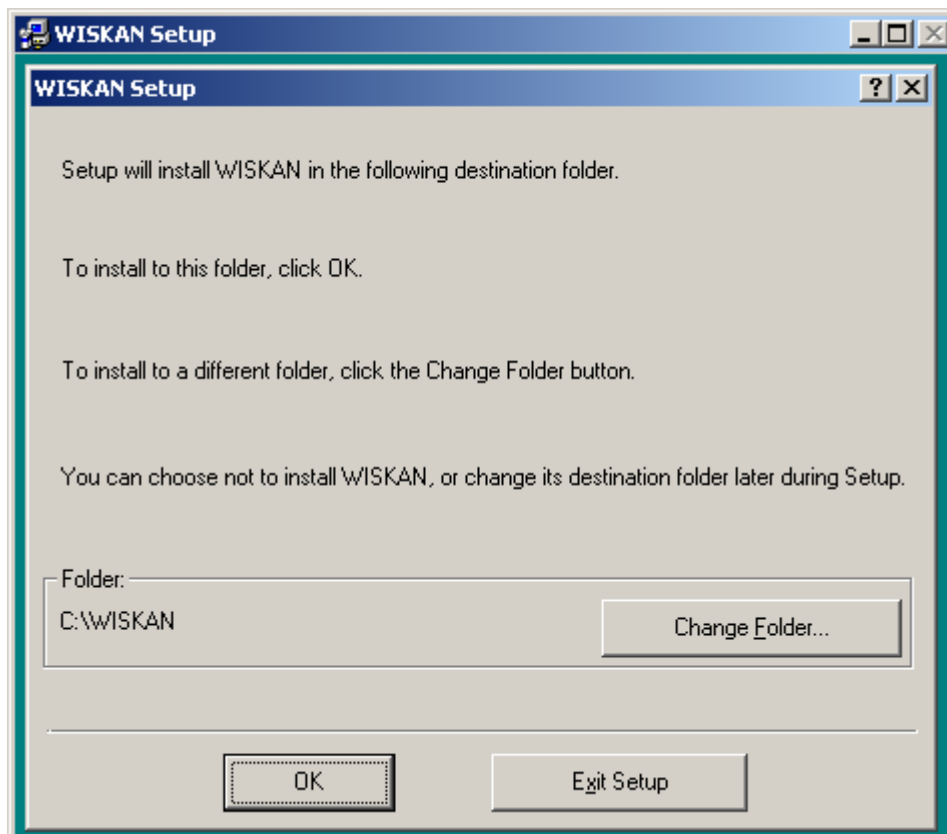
WISKAN Setup

WISKAN Setup

?

Setup will install WISKAN in the following destination folder.

To install to this folder, click OK.

To install to a different folder, click the Change Folder button.

You can choose not to install WISKAN, or change its destination folder later during Setup.

Folder:

C:\WISKAN

Change Folder...

OK

Exit Setup